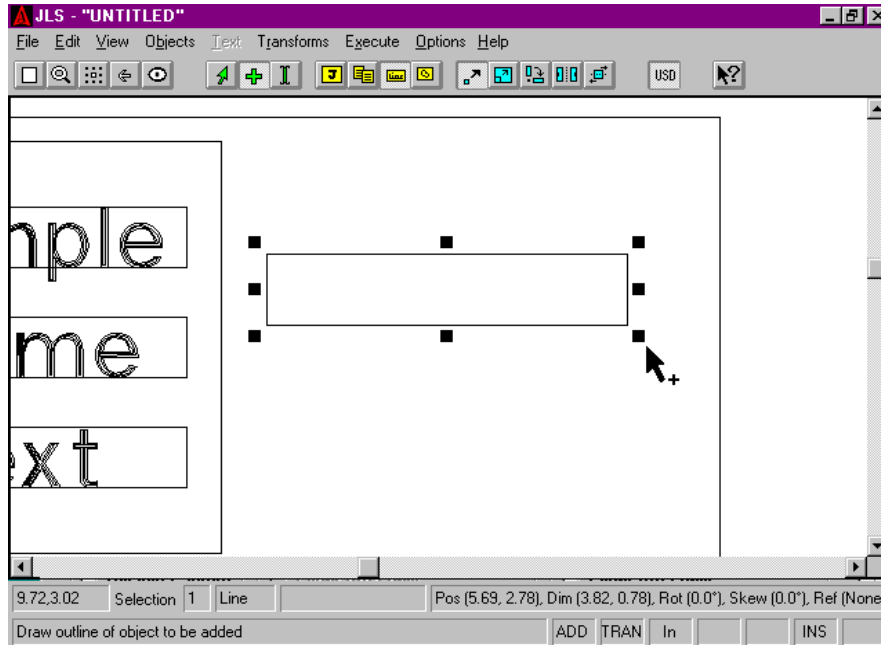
JLS - "UNTITLED"

File Edit View Objects Text Transforms Execute Options Help

USD

nple

me

ext

9.72,3.02 Selection 1 Line Pos (5.69, 2.78), Dim (3.82, 0.78), Rot (0.0°), Skew (0.0°), Ref (None

Draw outline of object to be added ADD TRAN In INS